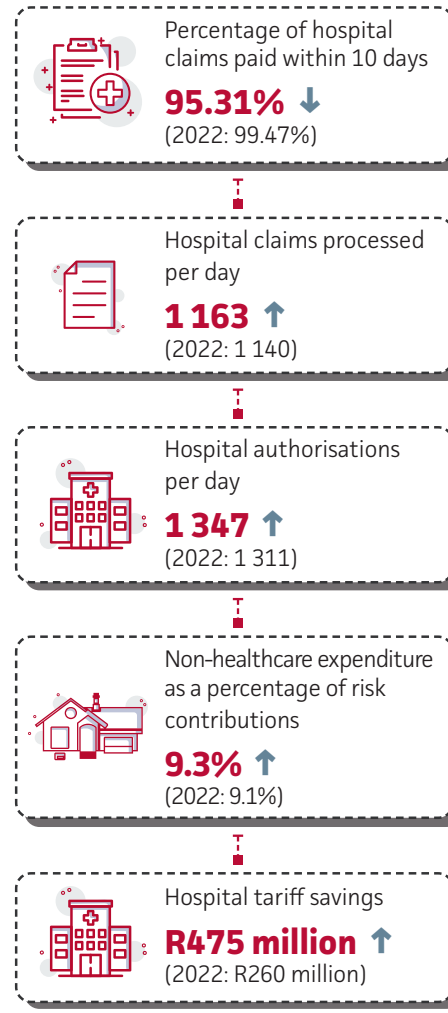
Percentage of hospital claims paid within 10 days
95.31%
(2022: 99.47%)

Hospital claims processed per day
1 163
(2022: 1 140)

Hospital authorisations per day
1 347
(2022: 1 311)

Non-healthcare expenditure as a percentage of risk contributions
9.3%
(2022: 9.1%)

Hospital tariff savings
R475 million
(2022: R260 million)